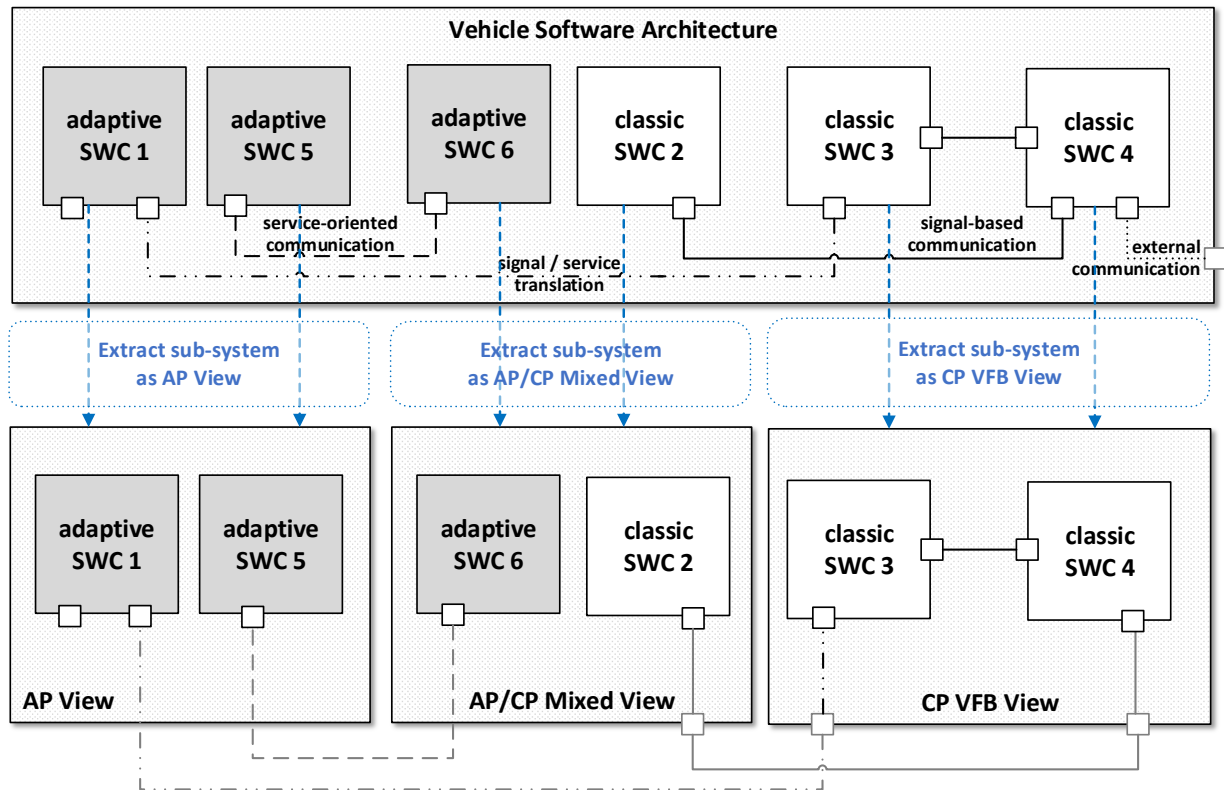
Vehicle Software Architecture

adaptive SWC 1

adaptive SWC 5

adaptive SWC 6

classic SWC 2

classic SWC 3

classic SWC 4

service-oriented communication

signal-based communication

signal / service translation

external communication

Extract sub-system as AP View

Extract sub-system as AP/CP Mixed View

Extract sub-system as CP VFB View

adaptive SWC 1

adaptive SWC 5

AP View

adaptive SWC 6

classic SWC 2

AP/CP Mixed View

classic SWC 3

classic SWC 4

CP VFB View